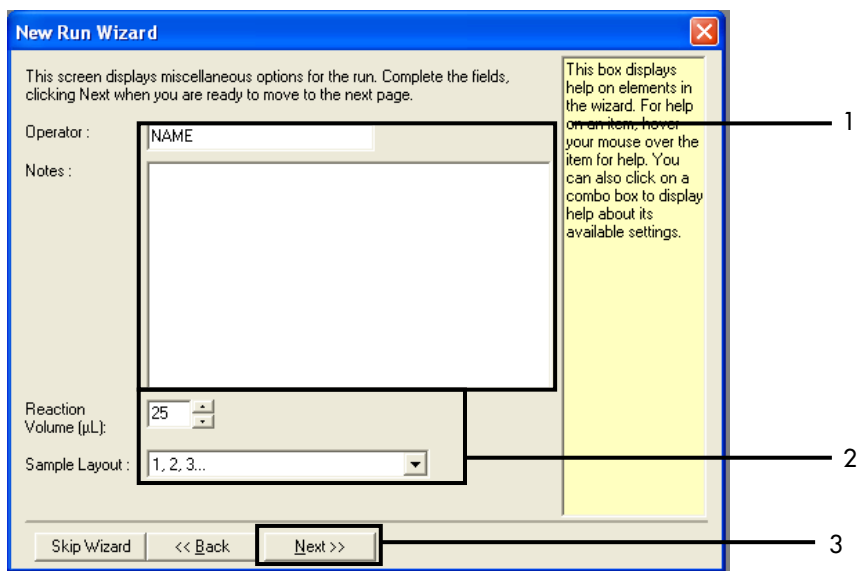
New Run Wizard

This screen displays miscellaneous options for the run. Complete the fields, clicking Next when you are ready to move to the next page.

Operator : NAME

Notes :

Reaction Volume (µL): 25

Sample Layout : 1, 2, 3...

This box displays help on elements in the wizard. For help on an item, hover your mouse over the item for help. You can also click on a combo box to display help about its available settings.

Skip Wizard

<< Back

Next >>

1

2

3